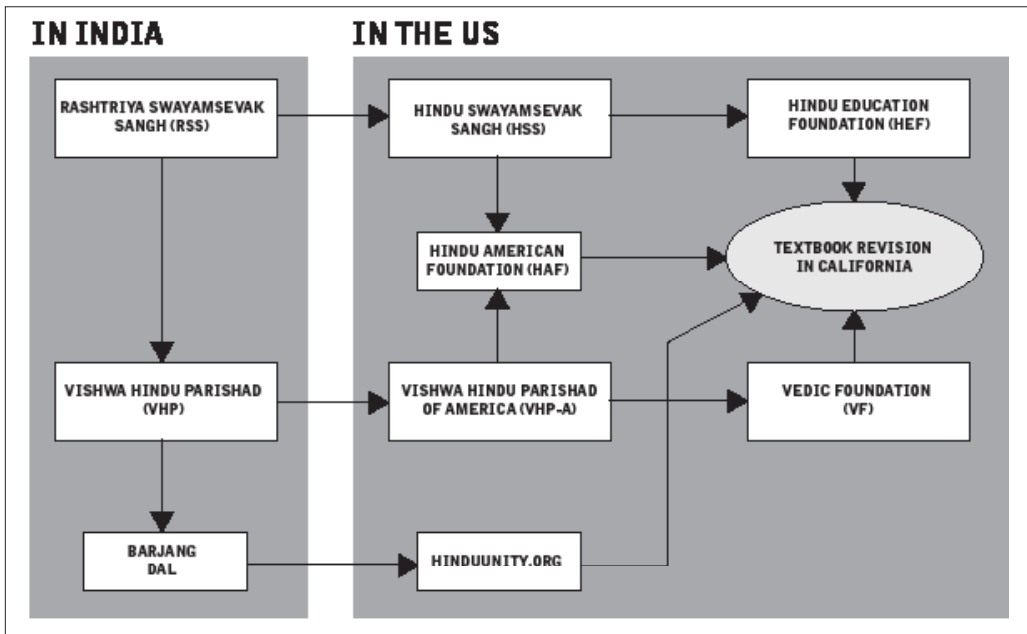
IN INDIA

RASHTRIYA SWAYAMSEVAK SANGH (RSS)

VISHWA HINDU PARISHAD (VHP)

BARJANG DAL

IN THE US

HINDU SWAYAMSEVAK SANGH (HSS)

HINDU EDUCATION FOUNDATION (HEF)

HINDU AMERICAN FOUNDATION (HAF)

TEXTBOOK REVISION IN CALIFORNIA

VISHWA HINDU PARISHAD OF AMERICA (VHP-A)

VEDIC FOUNDATION (VF)

HINDUUNITY.ORG